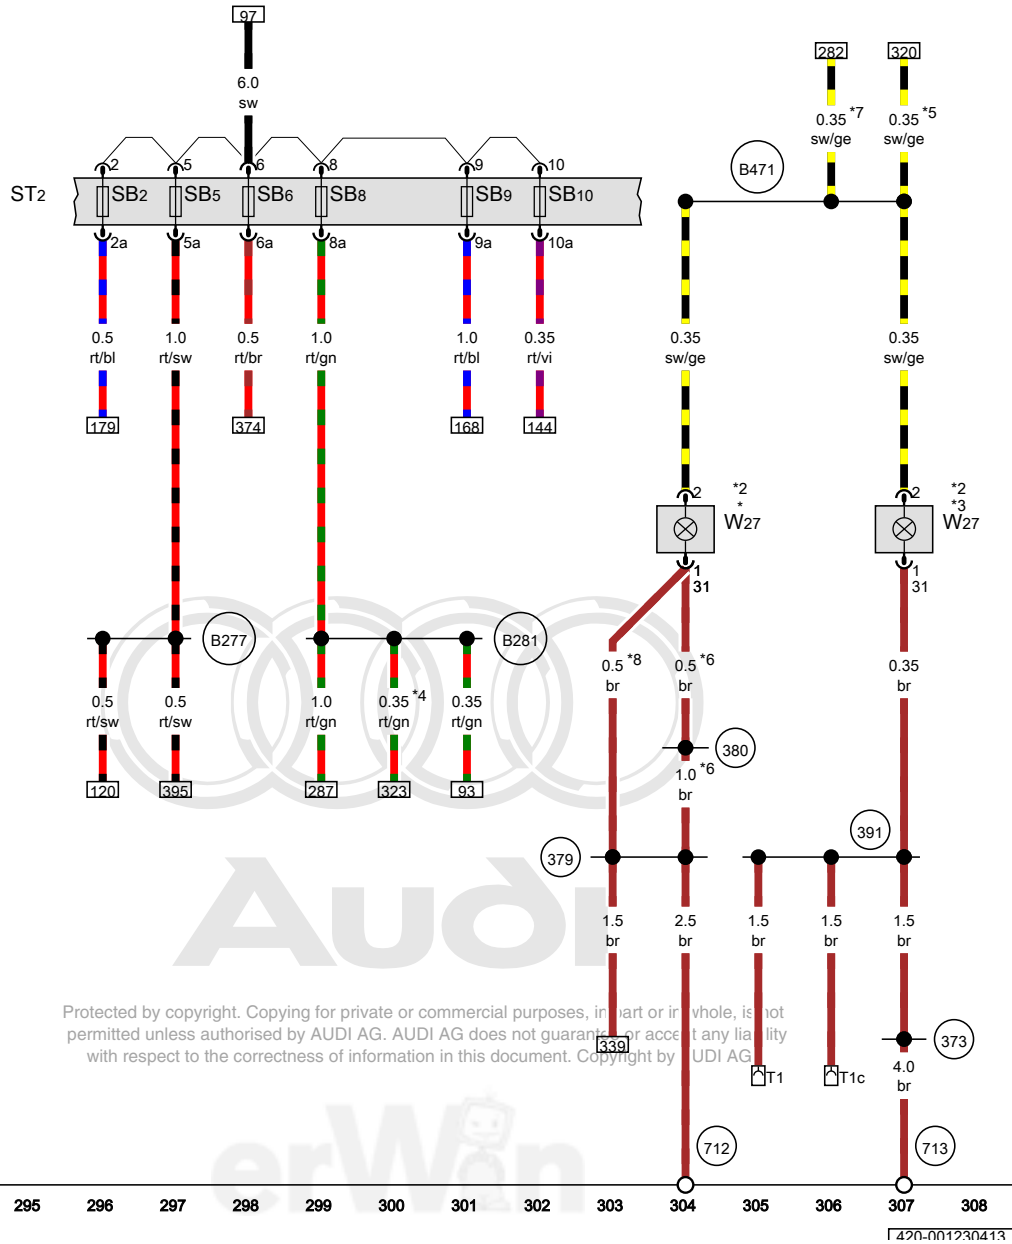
97
6.0
sw

ST2
2 5 6 8 9 10
SB2 SB5 SB6 SB8 SB9 SB10
2a 5a 6a 8a 9a 10a

0.5 rt/bl
1.0 rt/sw
0.5 rt/br
1.0 rt/gn
1.0 rt/bl
0.35 rt/vi

179 374 168 144

282 320
0.35 *7 sw/ge
0.35 *5 sw/ge
B471

0.35 sw/ge
0.35 sw/ge

2 *2 * W27
2 *2 *3 W27
1 31
1 31

B277
B281

0.5 rt/sw
0.5 rt/sw
1.0 rt/gn
0.35 *4 rt/gn
0.35 rt/gn

120 395 287 323 93

0.5 *8 br
0.5 *6 br
0.35 br
380
1.0 *6 br
391
379
1.5 br
2.5 br
1.5 br
1.5 br
1.5 br

AUDI

Protected by copyright. Copying for private or commercial purposes, in part or in whole, is not permitted unless authorised by AUDI AG. AUDI AG does not guarantee or accept any liability with respect to the correctness of information in this document. Copyright by AUDI AG.

339
T1
T1c
373
4.0 br
712
713

erWin

295 296 297 298 299 300 301 302 303 304 305 306 307 308

420-001230413